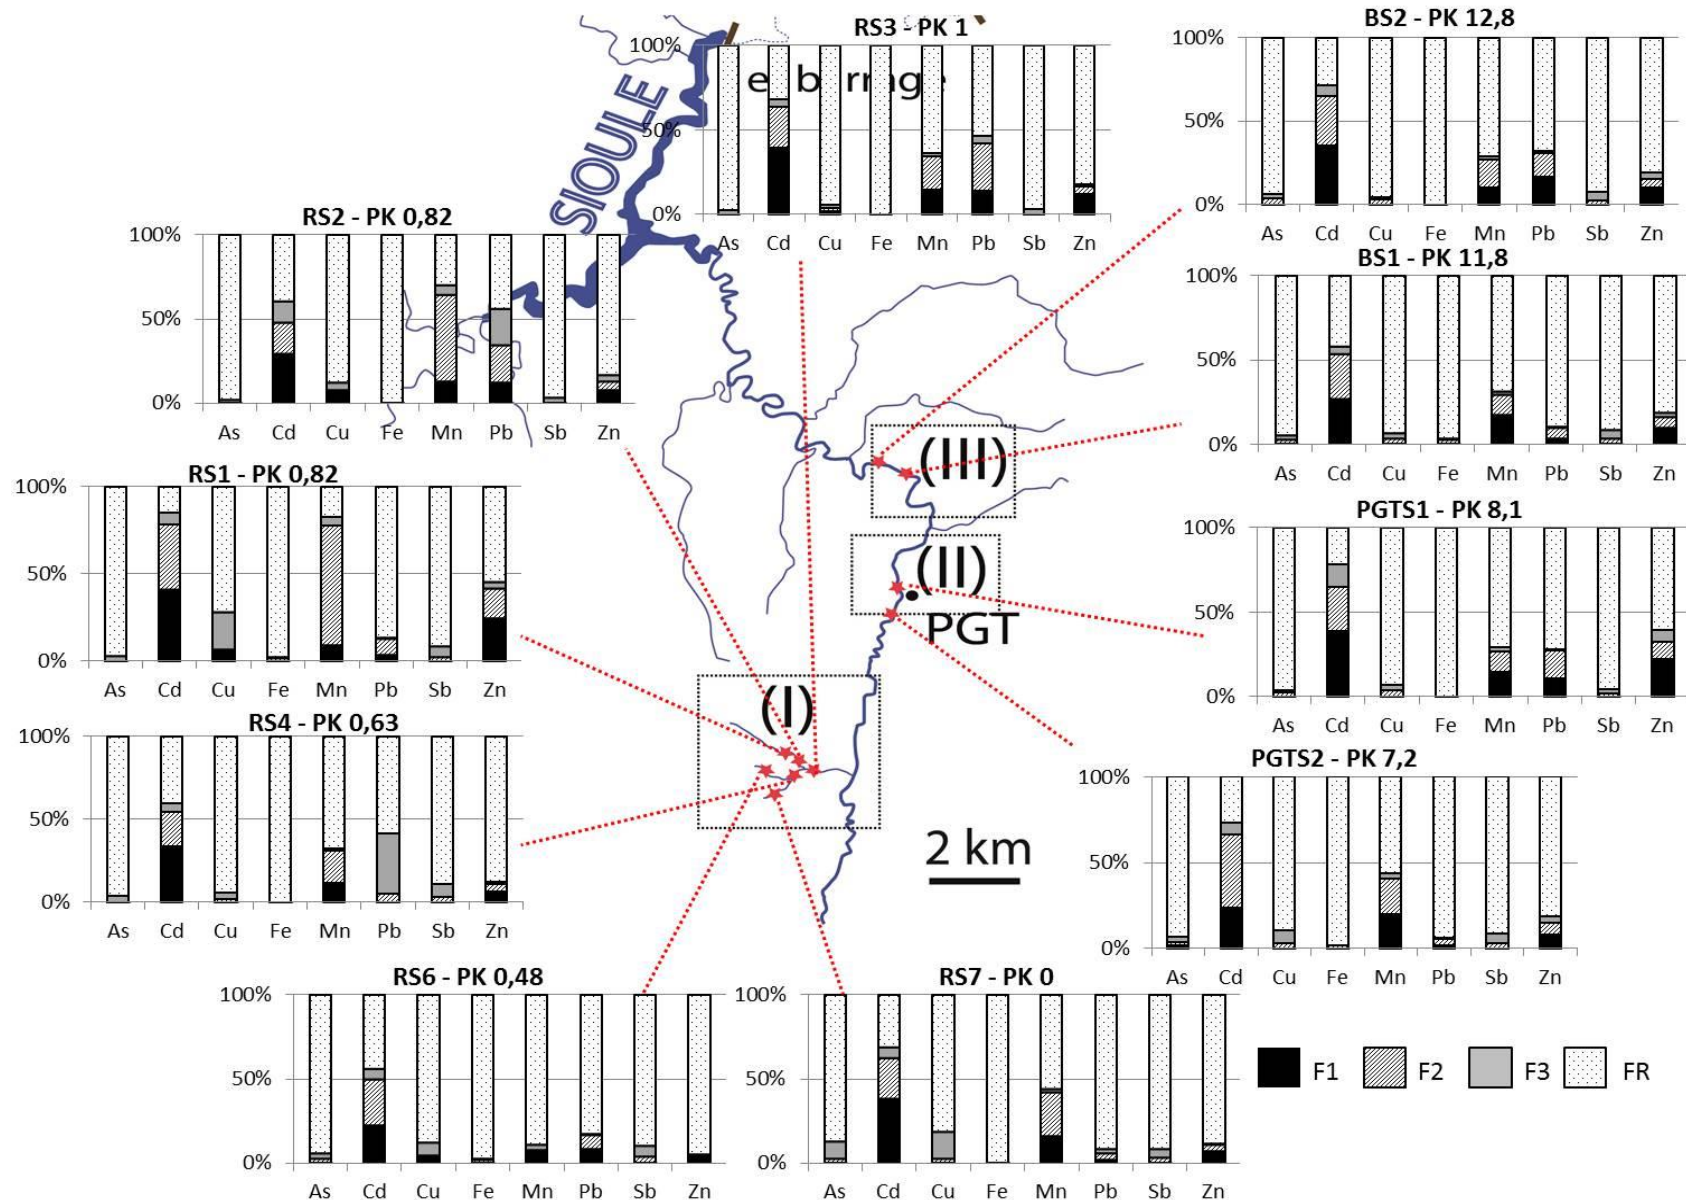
RS3 - PK 1

100%
50%
0%
As Cd Cu Fe Mn Pb Sb Zn

e b rr g

SIOULE

BS2 - PK 12,8

100%
50%
0%
As Cd Cu Fe Mn Pb Sb Zn

RS2 - PK 0,82

100%
50%
0%
As Cd Cu Fe Mn Pb Sb Zn

BS1 - PK 11,8

100%
50%
0%
As Cd Cu Fe Mn Pb Sb Zn

RS1 - PK 0,82

100%
50%
0%
As Cd Cu Fe Mn Pb Sb Zn

(III)

PGTS1 - PK 8,1

100%
50%
0%
As Cd Cu Fe Mn Pb Sb Zn

(II)

PGT

(I)

RS4 - PK 0,63

100%
50%
0%
As Cd Cu Fe Mn Pb Sb Zn

PGTS2 - PK 7,2

100%
50%
0%
As Cd Cu Fe Mn Pb Sb Zn

2 km

RS6 - PK 0,48

100%
50%
0%
As Cd Cu Fe Mn Pb Sb Zn

RS7 - PK 0

100%
50%
0%
As Cd Cu Fe Mn Pb Sb Zn

F1 F2 F3 FR